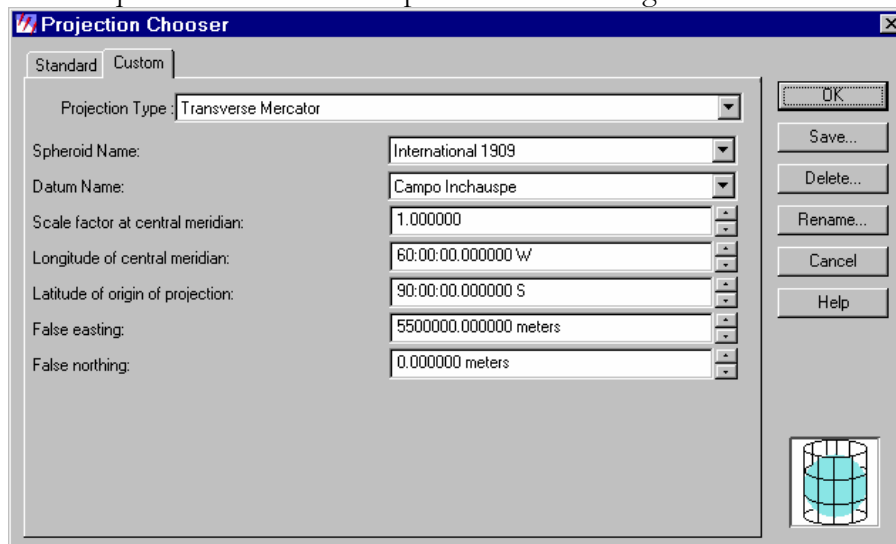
Projection Chooser

Standard | Custom

Projection Type : Transverse Mercator

Spheroid Name: International 1909

Datum Name: Campo Inchauspe

Scale factor at central meridian: 1.000000

Longitude of central meridian: 60:00:00.000000 W

Latitude of origin of projection: 90:00:00.000000 S

False easting: 5500000.000000 meters

False northing: 0.000000 meters

OK

Save...

Delete...

Rename...

Cancel

Help